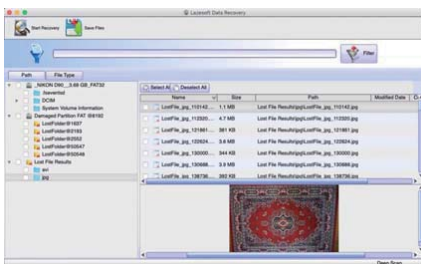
Lazesoft Data Recovery

Start Recovery

Save Files

Filter

Path

File Type

NIKON D60_3.69 GB_FAT32

.Spotlight-V100

DCIM

System Volume Information

Damaged Partition FAT 00.1 GB

LostFolder(81607)

LostFolder(82193)

LostFolder(82552)

LostFolder(83047)

LostFolder(83248)

Lost File Results

avi

jpg

Select All

Deselect All

| Name | Size | Path | Modified Date | C |
|---|---|---|---|---|
| LostFile_jpg_110142... | 1.1 MB | Lost File Results\jpg\LostFile_jpg_110142.jpg | | |
| LostFile_jpg_112320... | 4.7 MB | Lost File Results\jpg\LostFile_jpg_112320.jpg | | |
| LostFile_jpg_121861... | 361 KB | Lost File Results\jpg\LostFile_jpg_121861.jpg | | |
| LostFile_jpg_122624... | 3.4 MB | Lost File Results\jpg\LostFile_jpg_122624.jpg | | |
| LostFile_jpg_130000... | 344 KB | Lost File Results\jpg\LostFile_jpg_130000.jpg | | |
| LostFile_jpg_130688... | 3.9 MB | Lost File Results\jpg\LostFile_jpg_130688.jpg | | |
| LostFile_jpg_136736... | 392 KB | Lost File Results\jpg\LostFile_jpg_136736.jpg | | |

Deep Scan